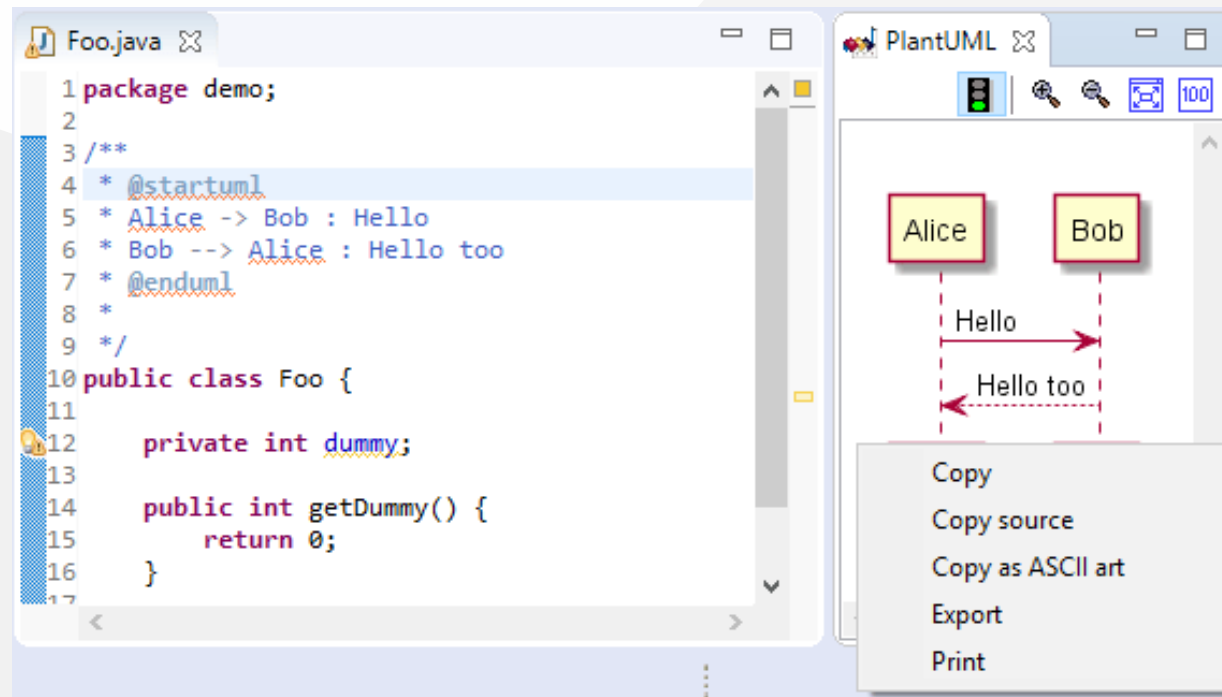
Foo.java

1 package demo;
2
3 /**
4  * @startuml
5  * Alice -> Bob : Hello
6  * Bob --> Alice : Hello too
7  * @enduml
8  *
9  */
10 public class Foo {
11
12     private int dummy;
13
14     public int getDummy() {
15         return 0;
16     }
17

PlantUML

100

Alice

Bob

Hello

Hello too

Copy
Copy source
Copy as ASCII art
Export
Print